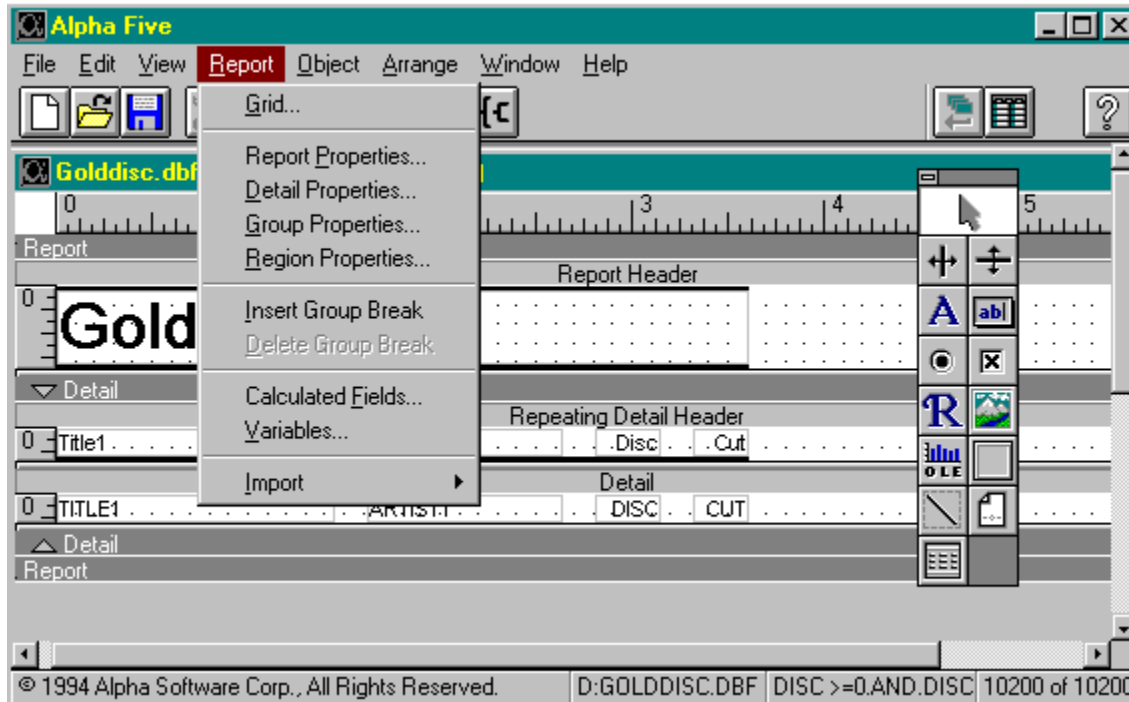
Alpha Five

File Edit View Report Object Arrange Window Help

Grid...

Report Properties...
Detail Properties...
Group Properties...
Region Properties...

Insert Group Break
Delete Group Break

Calculated Fields...
Variables...

Import

Golddisc.dbf

0 3 4 5

Report

Report Header

0

Gold

Detail

Repeating Detail Header

0 Title1 Disc Cut

Detail

0 TITLE1 ARTIST1 DISC CUT

Detail

Report

A ab| R OLE

© 1994 Alpha Software Corp., All Rights Reserved. D:GOLDDISC.DBF DISC >=0.AND.DISC 10200 of 10200